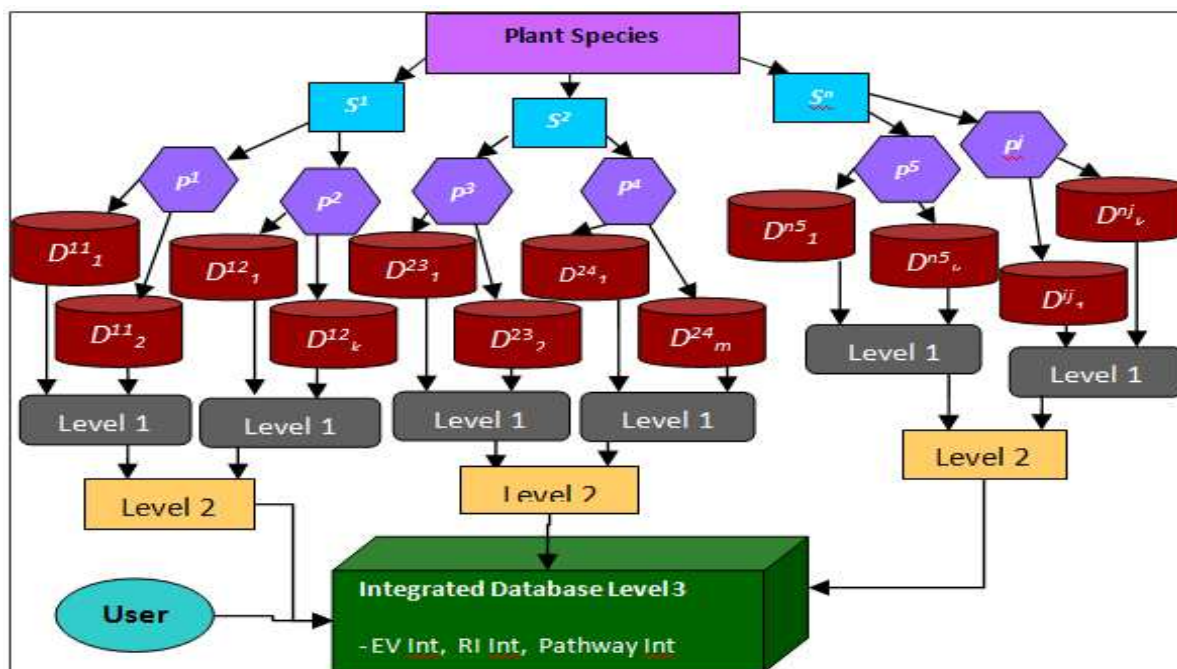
Plant Species

$S^1$

$S^2$

$S^n$

$P^1$

$P^2$

$P^3$

$P^4$

$P^5$

$P^j$

$D^{11}{}_1$

$D^{11}{}_2$

$D^{12}{}_1$

$D^{12}{}_k$

$D^{23}{}_1$

$D^{23}{}_2$

$D^{24}{}_1$

$D^{24}{}_m$

$D^{n5}{}_1$

$D^{n5}{}_v$

$D^{nj}{}_v$

$D^{ij}{}_1$

Level 1

Level 1

Level 1

Level 1

Level 1

Level 1

Level 2

Level 2

Level 2

User

Integrated Database Level 3

- EV Int, RI Int, Pathway Int